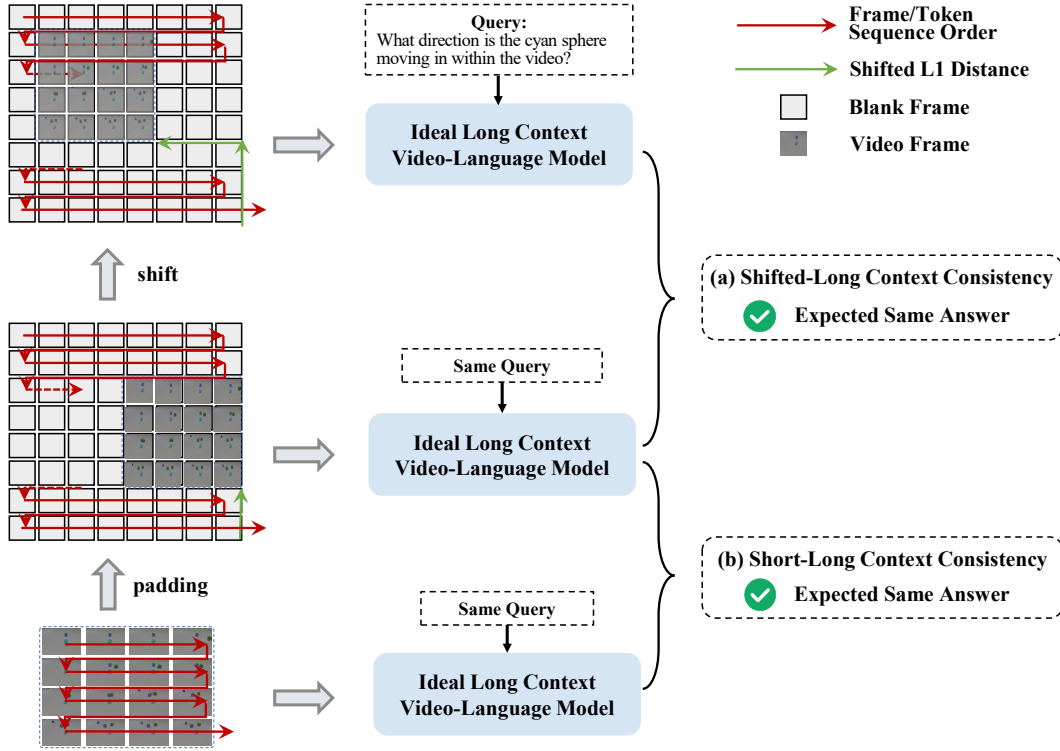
Query:
What direction is the cyan sphere moving in within the video?

Ideal Long Context Video-Language Model

Frame/Token Sequence Order

Shifted L1 Distance

Blank Frame

Video Frame

shift

(a) Shifted-Long Context Consistency

Expected Same Answer

Same Query

Ideal Long Context Video-Language Model

padding

(b) Short-Long Context Consistency

Expected Same Answer

Same Query

Ideal Long Context Video-Language Model